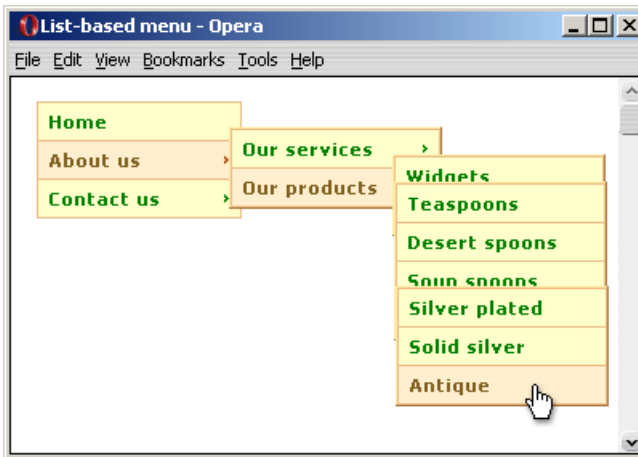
List-based menu - Opera

File Edit View Bookmarks Tools Help

Home
About us ›
Contact us ›

Our services ›
Our products ›

Widgets

Teaspoons
Desert spoons
Soup spoons

Silver plated
Solid silver
Antique